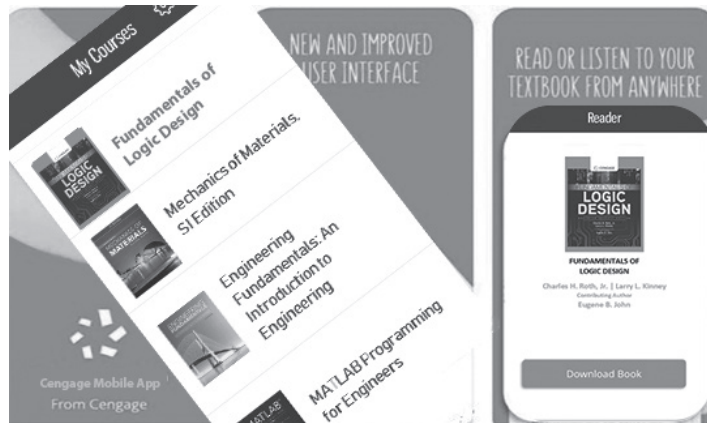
My Courses

Fundamentals of Logic Design

LOGIC DESIGN

Mechanics of Materials, SI Edition

MATERIALS

Engineering Fundamentals: An Introduction to Engineering

MATLAB Programming for Engineers

MATLAB

Cengage Mobile App
From Cengage

NEW AND IMPROVED USER INTERFACE

READ OR LISTEN TO YOUR TEXTBOOK FROM ANYWHERE

Reader

CENGAGE

FUNDAMENTALS OF LOGIC DESIGN

FUNDAMENTALS OF LOGIC DESIGN

Charles H. Roth, Jr. | Larry L. Kinney
Contributing Author
Eugene B. John

Download Book